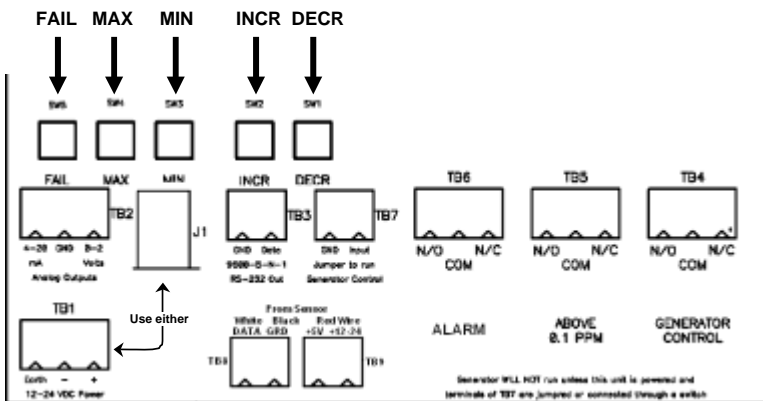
FAIL MAX MIN INCR DECR

SW5 SW4 SW3 SW2 SW1

FAIL MAX MIN INCR DECR

TB2 J1 TB3 TB7 TB6 TB5 TB4

4-20 mA GND 0-2 Volts
Analog Outputs

GND Data
9600-8-N-1
RS-232 Out

GND Input
Jumper to run
Generator Control

N/O N/C
COM

N/O N/C
COM

N/O N/C
COM

TB1

Use either

Earth – +
12-24 VDC Power

From Sensor
White DATA Black GRD Red Wire +5V +12-24

TB8 TB9

ALARM

ABOVE
0.1 PPM

GENERATOR
CONTROL

Generator WILL NOT run unless this unit is powered and terminals of TB7 are jumped or connected through a switch